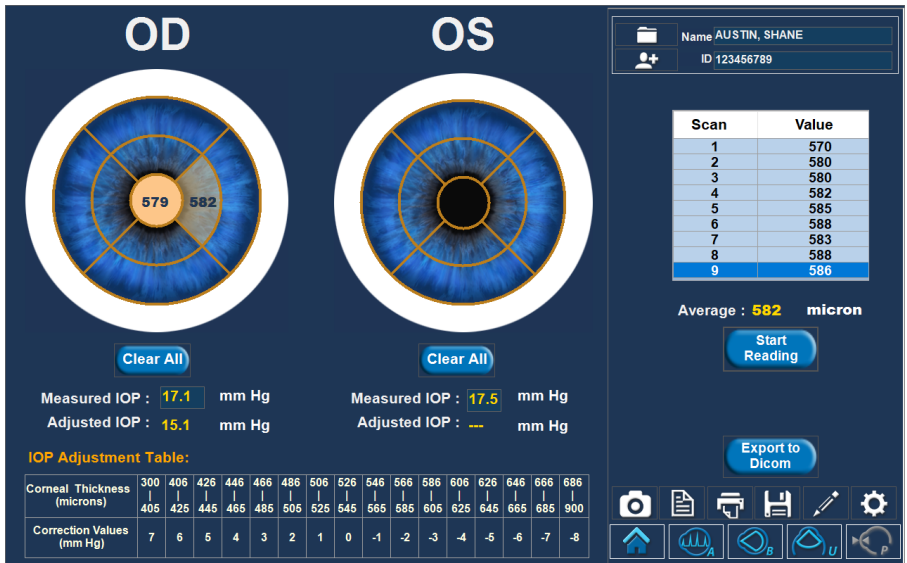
OD

OS

579

582

Clear All

Clear All

Measured IOP : 17.1 mm Hg

Adjusted IOP : 15.1 mm Hg

Measured IOP : 17.5 mm Hg

Adjusted IOP : --- mm Hg

Name AUSTIN, SHANE

ID 123456789

| Scan | Value |
|---|---|
| 1 | 570 |
| 2 | 580 |
| 3 | 580 |
| 4 | 582 |
| 5 | 585 |
| 6 | 588 |
| 7 | 583 |
| 8 | 588 |
| 9 | 586 |

Average : 582 micron

Start Reading

Export to Dicom

IOP Adjustment Table:

| Corneal Thickness (microns) | 300 \| 405 | 406 \| 425 | 426 \| 445 | 446 \| 465 | 466 \| 485 | 486 \| 505 | 506 \| 525 | 526 \| 545 | 546 \| 565 | 566 \| 585 | 586 \| 605 | 606 \| 625 | 626 \| 645 | 646 \| 665 | 666 \| 685 | 686 \| 900 |
|---|---|---|---|---|---|---|---|---|---|---|---|---|---|---|---|---|
| Correction Values (mm Hg) | 7 | 6 | 5 | 4 | 3 | 2 | 1 | 0 | -1 | -2 | -3 | -4 | -5 | -6 | -7 | -8 |

A B U P